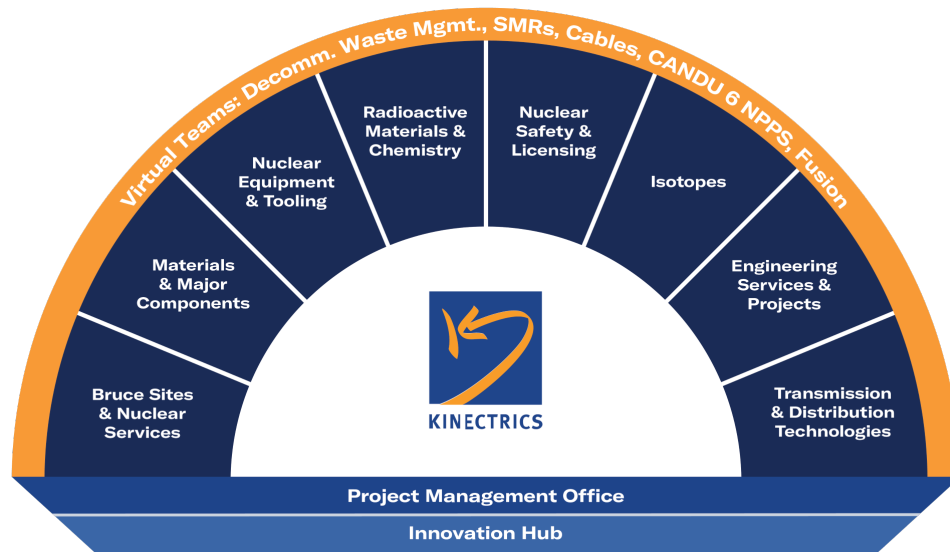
Virtual Teams: Decomm. Waste Mgmt., SMRs, Cables, CANDU 6 NPPS, Fusion

Bruce Sites & Nuclear Services

Materials & Major Components

Nuclear Equipment & Tooling

Radioactive Materials & Chemistry

Nuclear Safety & Licensing

Isotopes

Engineering Services & Projects

Transmission & Distribution Technologies

KINECTRICS

Project Management Office

Innovation Hub